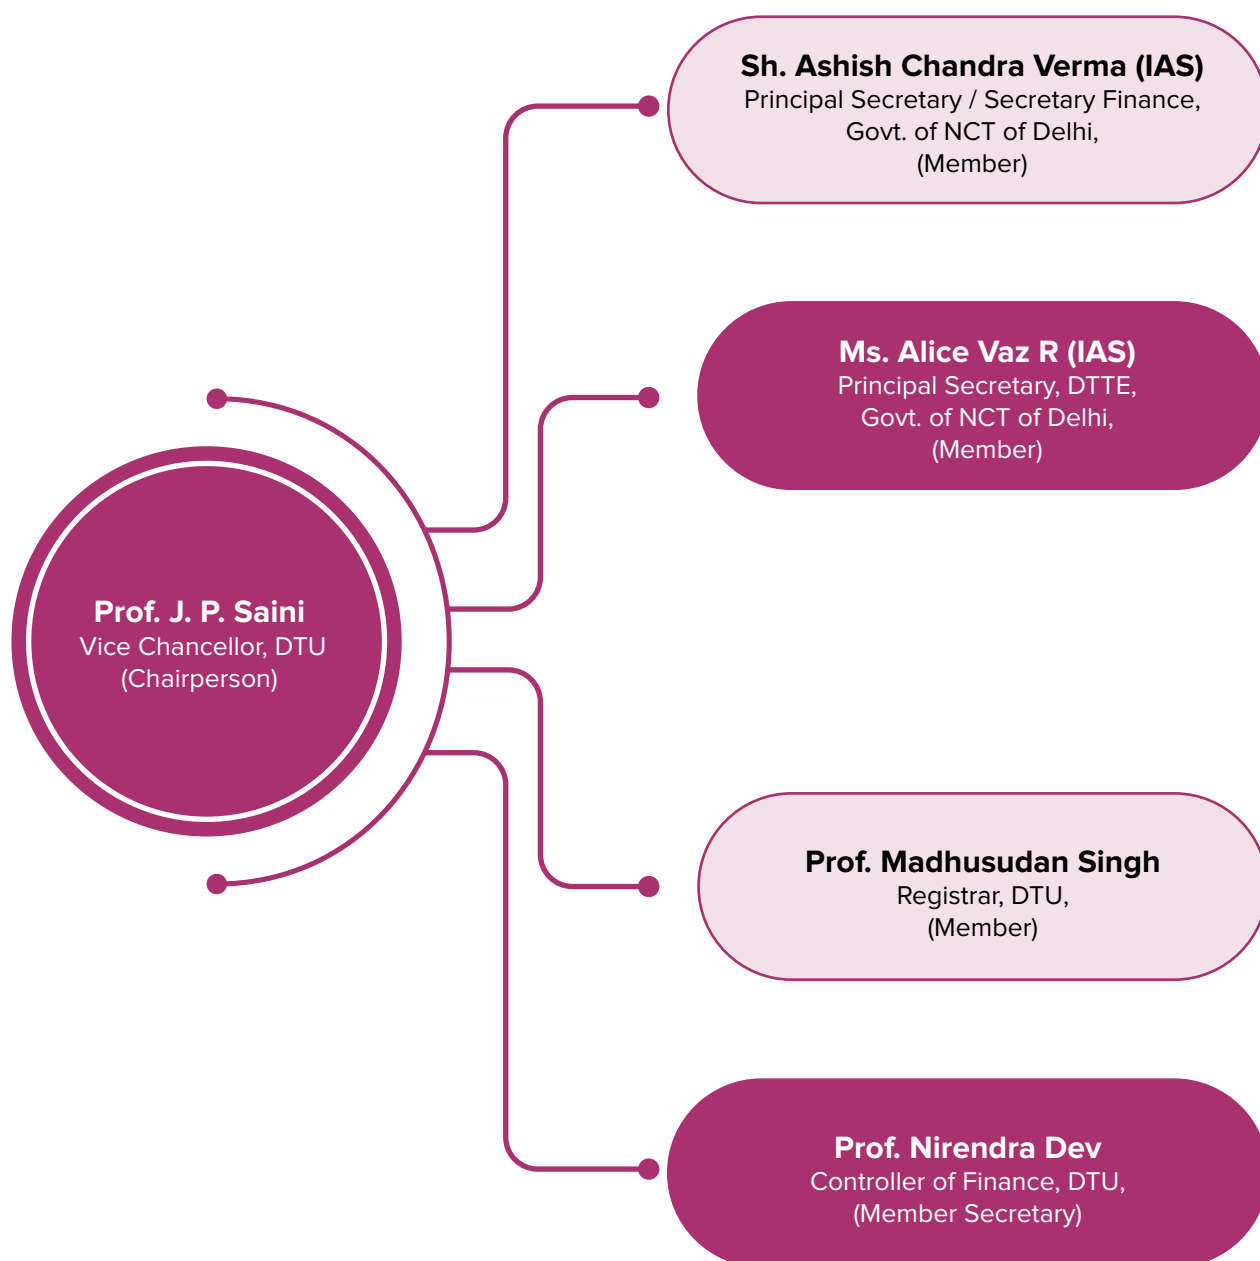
Sh. Ashish Chandra Verma (IAS)
Principal Secretary / Secretary Finance, Govt. of NCT of Delhi, (Member)

Ms. Alice Vaz R (IAS)
Principal Secretary, DTTE, Govt. of NCT of Delhi, (Member)

Prof. J. P. Saini
Vice Chancellor, DTU (Chairperson)

Prof. Madhusudan Singh
Registrar, DTU, (Member)

Prof. Nirendra Dev
Controller of Finance, DTU, (Member Secretary)